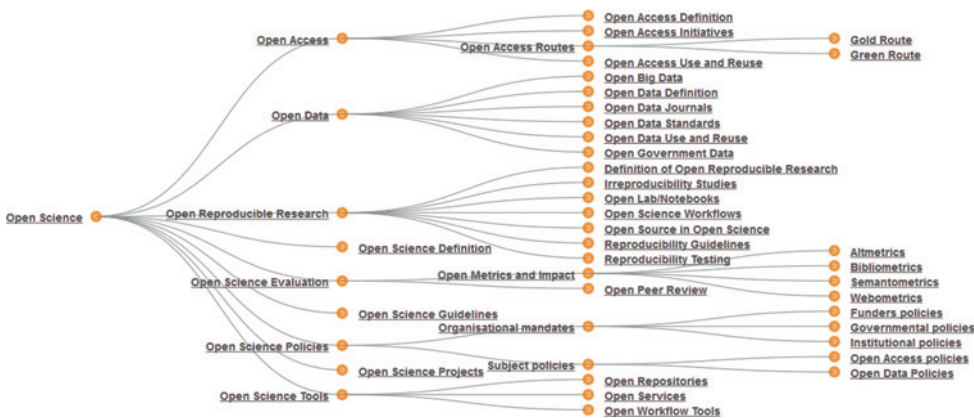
Open Science

Open Access
Open Access Definition
Open Access Initiatives
Open Access Routes
Gold Route
Green Route
Open Access Use and Reuse

Open Data
Open Big Data
Open Data Definition
Open Data Journals
Open Data Standards
Open Data Use and Reuse
Open Government Data

Open Reproducible Research
Definition of Open Reproducible Research
Irreproducibility Studies
Open Lab/Notebooks
Open Science Workflows
Open Source in Open Science
Reproducibility Guidelines
Reproducibility Testing

Open Science Definition

Open Science Evaluation
Open Metrics and Impact
Altmetrics
Bibliometrics
Semantometrics
Webometrics
Open Peer Review

Open Science Guidelines

Open Science Policies
Organisational mandates
Funders policies
Governmental policies
Institutional policies
Subject policies
Open Access policies
Open Data Policies

Open Science Projects

Open Science Tools
Open Repositories
Open Services
Open Workflow Tools